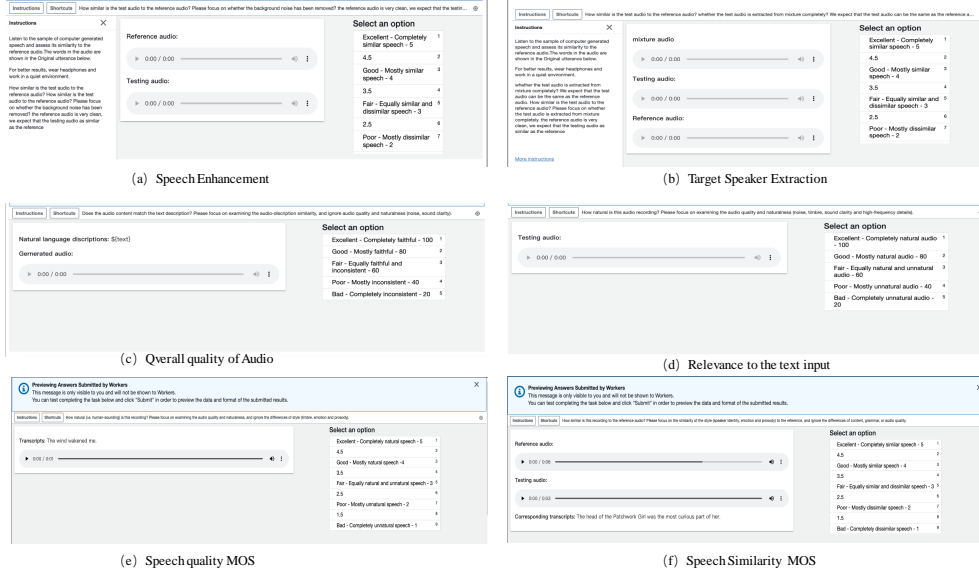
Instructions Shortcuts How similar is the test audio to the reference audio? Please focus on whether the background noise has been removed? the reference audio is very clean, we expect that the testin...

Instructions

Listen to the sample of computer generated speech and assess its similarity to the reference audio.The words in the audio are shown in the Original utterance below.

For better results, wear headphones and work in a quiet environment.

How similar is the test audio to the reference audio? How similar is the test audio to the reference audio? Please focus on whether the background noise has been removed? the reference audio is very clean, we expect that the testing audio as similar as the reference

Reference audio:

0:00 / 0:00

Testing audio:

0:00 / 0:00

Select an option

Excellent - Completely similar speech - 5 1
4.5 2
Good - Mostly similar speech - 4 3
3.5 4
Fair - Equally similar and dissimilar speech - 3 5
2.5 6
Poor - Mostly dissimilar speech - 2 7

(a) Speech Enhancement

Instructions Shortcuts How similar is the test audio to the reference audio? whether the test audio is extracted from mixture completely? We expect that the test audio can be the same as the reference a...

Instructions

Listen to the sample of computer generated speech and assess its similarity to the reference audio.The words in the audio are shown in the Original utterance below.

For better results, wear headphones and work in a quiet environment.

whether the test audio is extracted from mixture completely? We expect that the test audio can be the same as the reference audio. How similar is the test audio to the reference audio? Please focus on whether the test audio is extracted from mixture completely. the reference audio is very clean, we expect that the testing audio as similar as the reference

More Instructions

mixture audio

0:00 / 0:00

Testing audio:

0:00 / 0:00

Reference audio:

0:00 / 0:00

Select an option

Excellent - Completely similar speech - 5 1
4.5 2
Good - Mostly similar speech - 4 3
3.5 4
Fair - Equally similar and dissimilar speech - 3 5
2.5 6
Poor - Mostly dissimilar speech - 2 7

(b) Target Speaker Extraction

Instructions Shortcuts Does the audio content match the text description? Please focus on examining the audio-discription similarity, and ignore audio quality and naturalness (noise, sound clarity).

Natural language discriptions: ${text}

Generated audio:

0:00 / 0:00

Select an option

Excellent - Completely faithful - 100 1
Good - Mostly faithful - 80 2
Fair - Equally faithful and inconsistent - 60 3
Poor - Mostly inconsistent - 40 4
Bad - Completely inconsistent - 20 5

(c) Qverall quality of Audio

Instructions Shortcuts How natural is this audio recording? Please focus on examining the audio quality and naturalness (noise, timbre, sound clarity and high-frequency details).

Testing audio:

0:00 / 0:00

Select an option

Excellent - Completely natural audio - 100 1
Good - Mostly natural audio - 80 2
Fair - Equally natural and unnatural audio - 60 3
Poor - Mostly unnatural audio - 40 4
Bad - Completely unnatural audio - 20 5

(d) Relevance to the text input

Previewing Answers Submitted by Workers
This message is only visible to you and will not be shown to Workers.
You can test completing the task below and click "Submit" in order to preview the data and format of the submitted results.

Instructions Shortcuts How natural (i.e. human-sounding) is this recording? Please focus on examining the audio quality and naturalness, and ignore the differences of style (timbre, emotion and prosody).

Transcripts: The wind wakened me.

0:00 / 0:0

Select an option

Excellent - Completely natural speech - 5 1
4.5 2
Good - Mostly natural speech -4 3
3.5 4
Fair - Equally natural and unnatural speech - 3 5
2.5 6
Poor - Mostly unnatural speech - 2 7
1.5 8
Bad - Completely unnatural speech - 1 9

(e) Speech quality MOS

Previewing Answers Submitted by Workers
This message is only visible to you and will not be shown to Workers.
You can test completing the task below and click "Submit" in order to preview the data and format of the submitted results.

Instructions Shortcuts How similar is this recording to the reference audio? Please focus on the similarity of the style (speaker identity, emotion and prosody) to the reference, and ignore the differences of content, grammar, or audio quality.

Reference audio:

0:00 / 0:06

Testing audio:

0:00 / 0:02

Corresponding transcripts: The head of the Patchwork Girl was the most curious part of her.

Select an option

Excellent - Completely similar speech - 5 1
4.5 2
Good - Mostly similar speech - 4 3
3.5 4
Fair - Equally similar and dissimilar speech - 3 5
2.5 6
Poor - Mostly dissimilar speech - 2 7
1.5 8
Bad - Completely dissimilar speech - 1 9

(f) Speech Similarity MOS